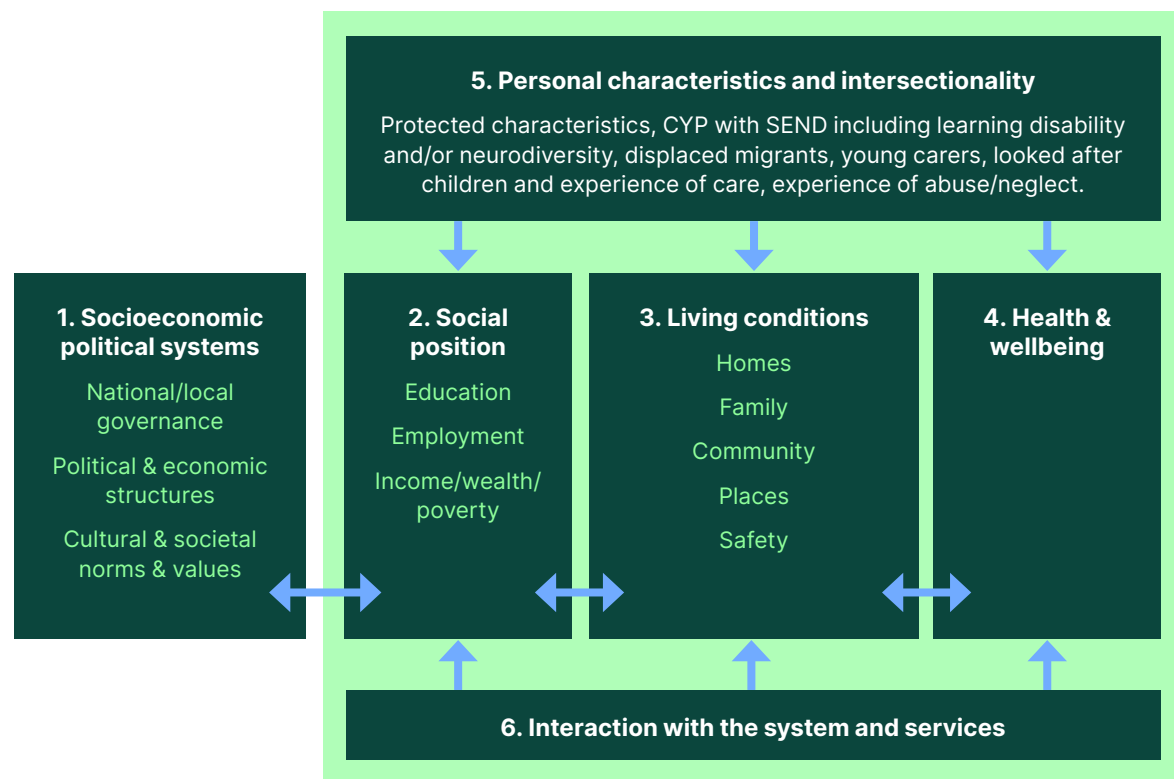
5. Personal characteristics and intersectionality

Protected characteristics, CYP with SEND including learning disability and/or neurodiversity, displaced migrants, young carers, looked after children and experience of care, experience of abuse/neglect.

1. Socioeconomic political systems

National/local governance

Political & economic structures

Cultural & societal norms & values

2. Social position

Education

Employment

Income/wealth/ poverty

3. Living conditions

Homes

Family

Community

Places

Safety

4. Health & wellbeing

6. Interaction with the system and services